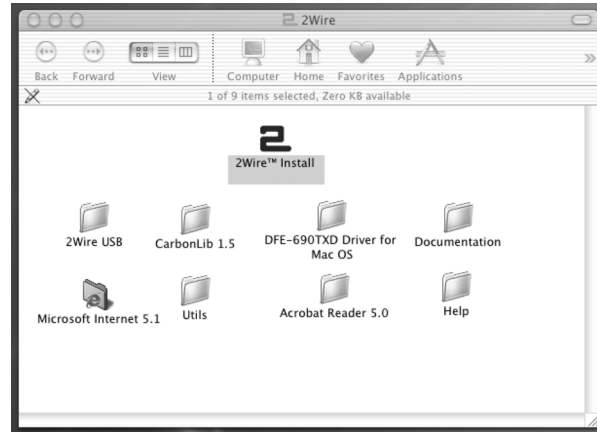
2Wire

Back Forward View Computer Home Favorites Applications

1 of 9 items selected, Zero KB available

2Wire™ Install

2Wire USB

CarbonLib 1.5

DFE-690TXD Driver for Mac OS

Documentation

Microsoft Internet 5.1

Utils

Acrobat Reader 5.0

Help